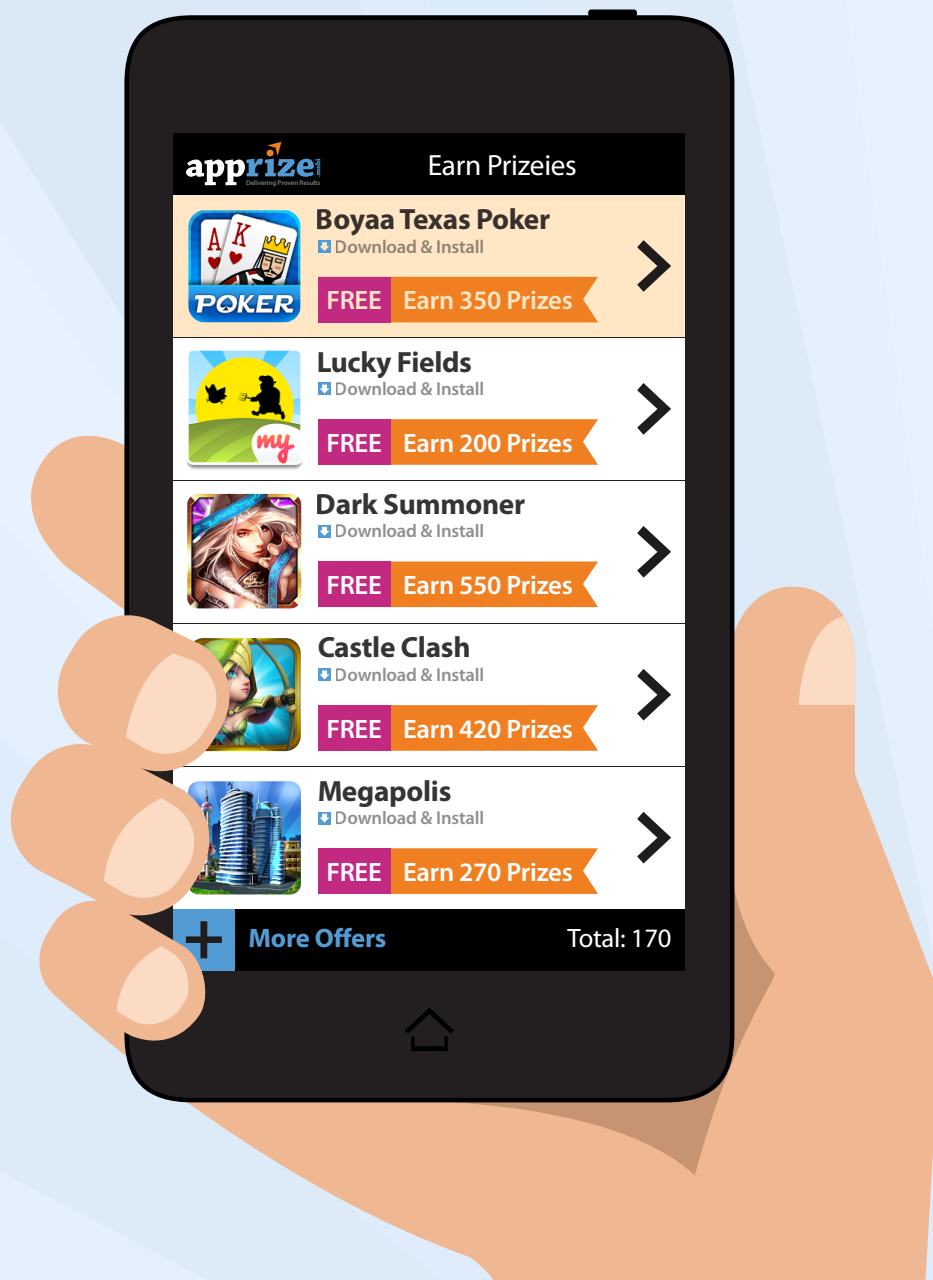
apprize mobi
Delivering Proven Results

Earn Prizeies

POKER

Boyaa Texas Poker
Download & Install
FREE Earn 350 Prizes

my

Lucky Fields
Download & Install
FREE Earn 200 Prizes

Dark Summoner
Download & Install
FREE Earn 550 Prizes

Castle Clash
Download & Install
FREE Earn 420 Prizes

Megapolis
Download & Install
FREE Earn 270 Prizes

+ More Offers Total: 170